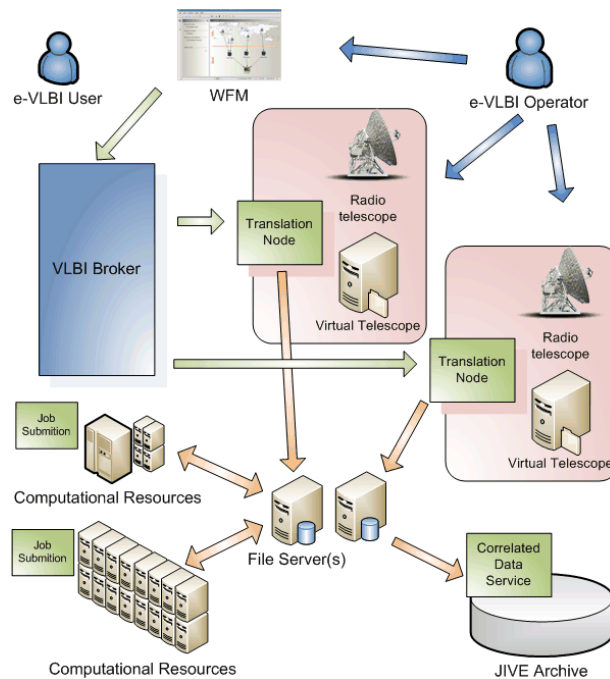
e-VLBI User

WFM

e-VLBI Operator

VLBI Broker

Translation Node

Radio telescope

Virtual Telescope

Translation Node

Radio telescope

Virtual Telescope

Job Submition

Computational Resources

File Server(s)

Job Submition

Correlated Data Service

Computational Resources

JIVE Archive